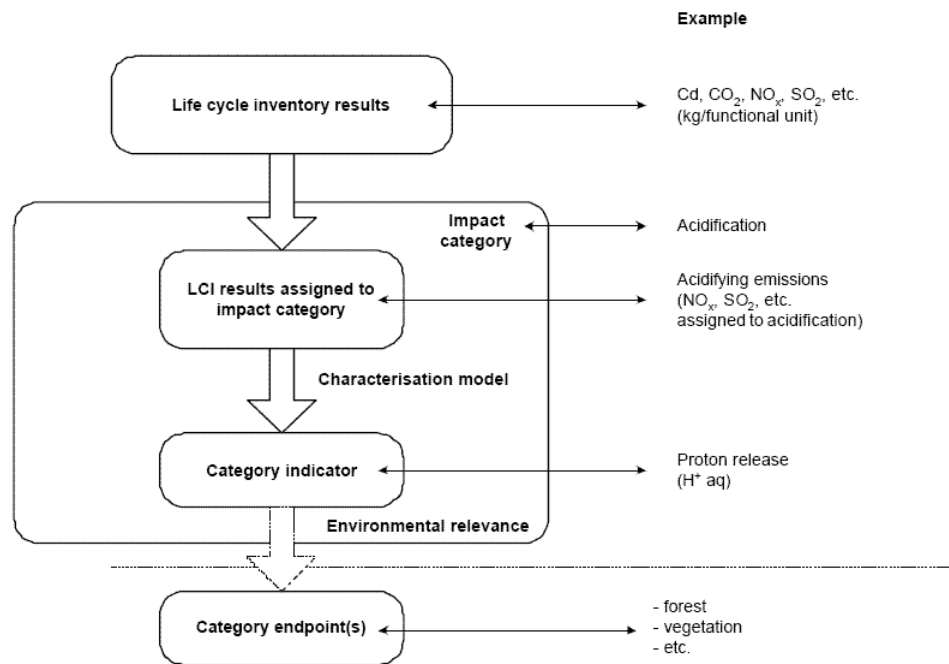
Example

Life cycle inventory results

Cd, $CO_2$, $NO_x$, $SO_2$, etc. (kg/functional unit)

Impact category

Acidification

LCI results assigned to impact category

Acidifying emissions ($NO_x$, $SO_2$, etc. assigned to acidification)

Characterisation model

Category indicator

Proton release ($H^+$ aq)

Environmental relevance

Category endpoint(s)

- forest
- vegetation
- etc.